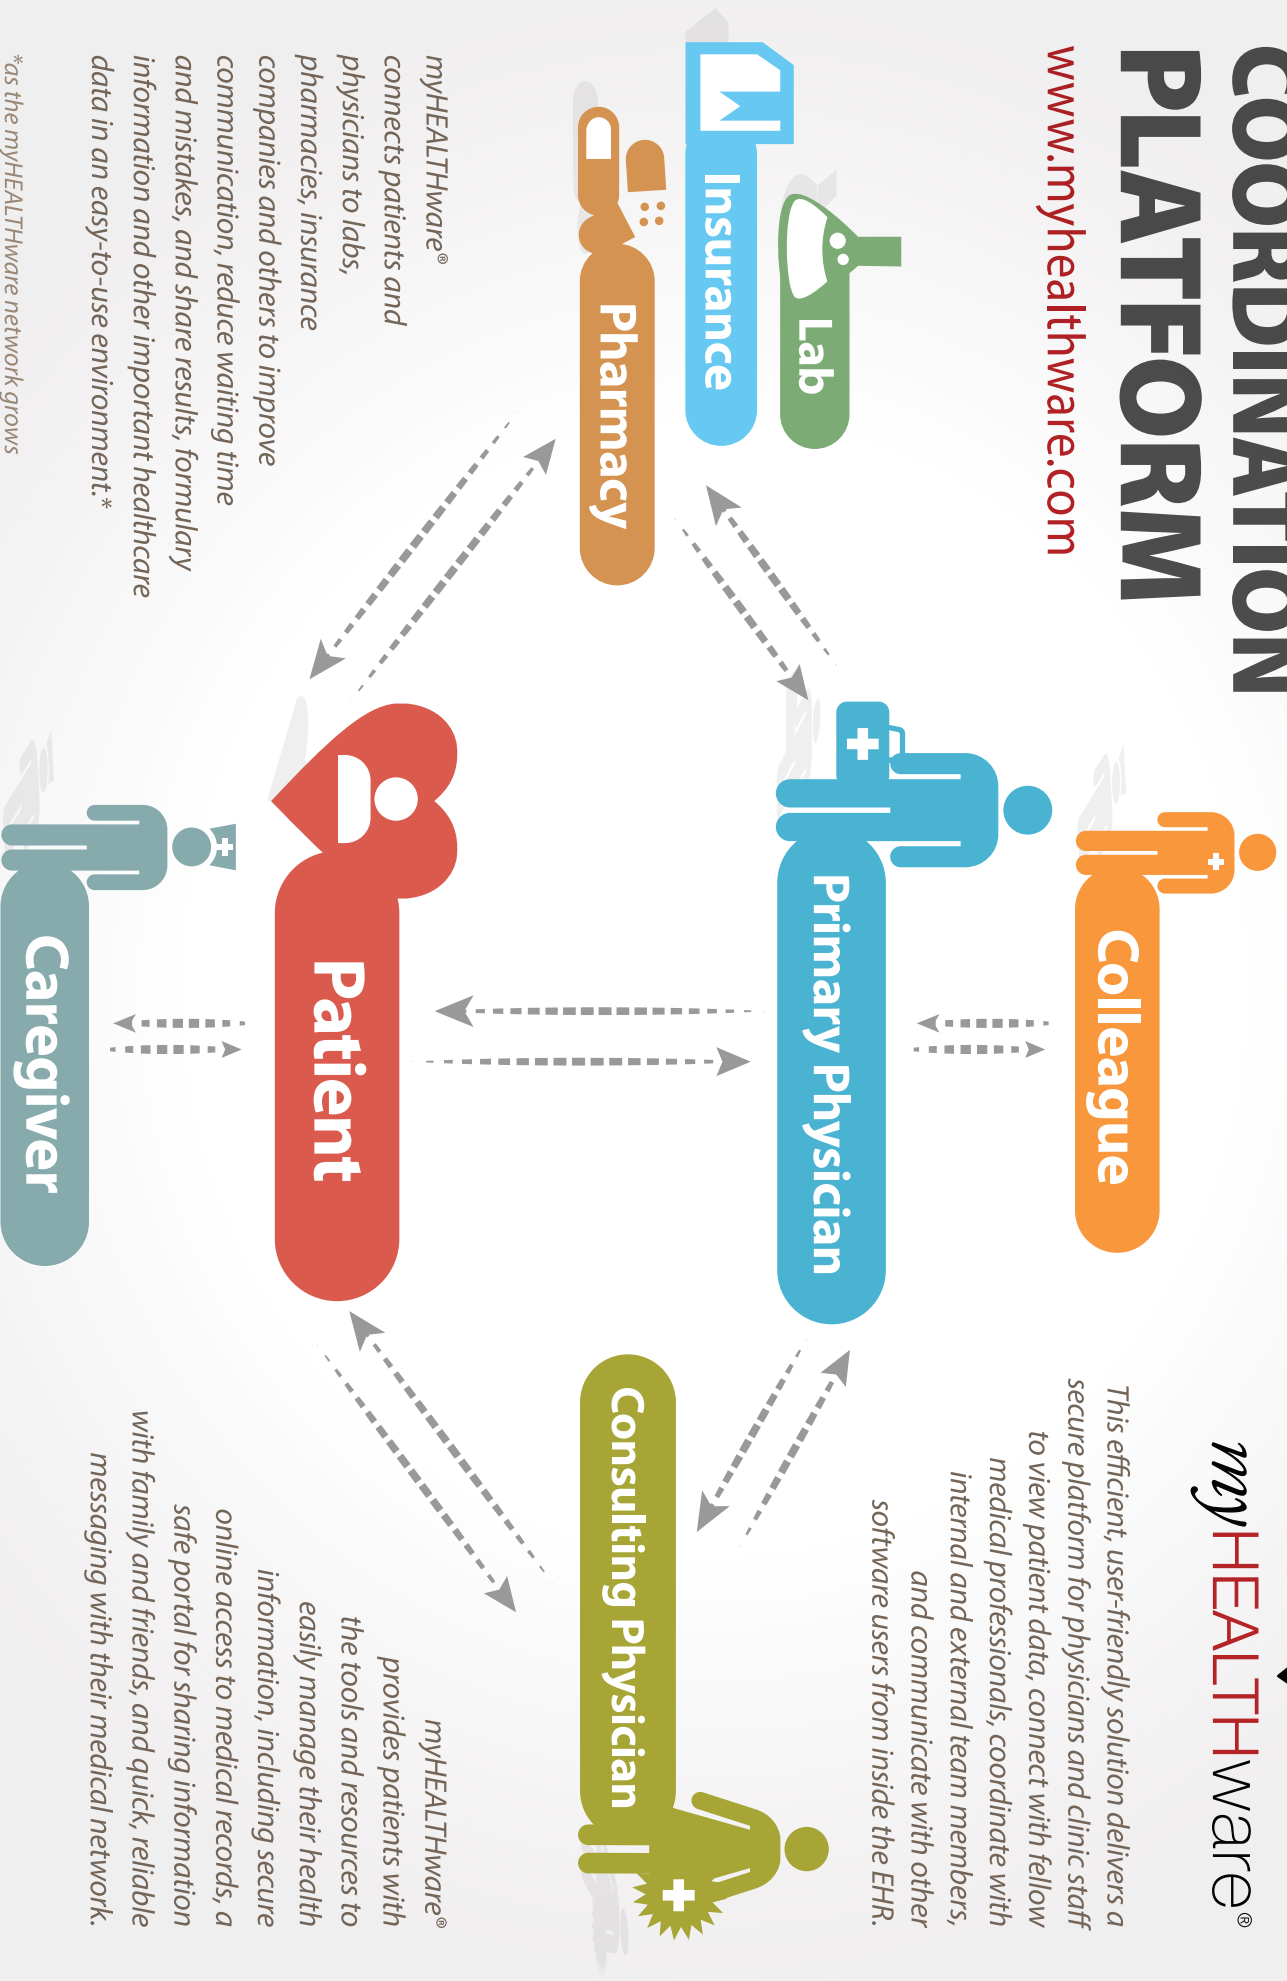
COORDINATION PLATFORM

www.myhealthware.com

myHEALTHware®

This efficient, user-friendly solution delivers a secure platform for physicians and clinic staff to view patient data, connect with fellow medical professionals, coordinate with internal and external team members, and communicate with other software users from inside the EHR.

Lab

Insurance

Pharmacy

Colleague

Primary Physician

Patient

Caregiver

Consulting Physician

myHEALTHware® connects patients and physicians to labs, pharmacies, insurance companies and others to improve communication, reduce waiting time and mistakes, and share results, formulary information and other important healthcare data in an easy-to-use environment.*

myHEALTHware® provides patients with the tools and resources to easily manage their health information, including secure online access to medical records, a safe portal for sharing information with family and friends, and quick, reliable messaging with their medical network.

*as the myHEALTHware network grows